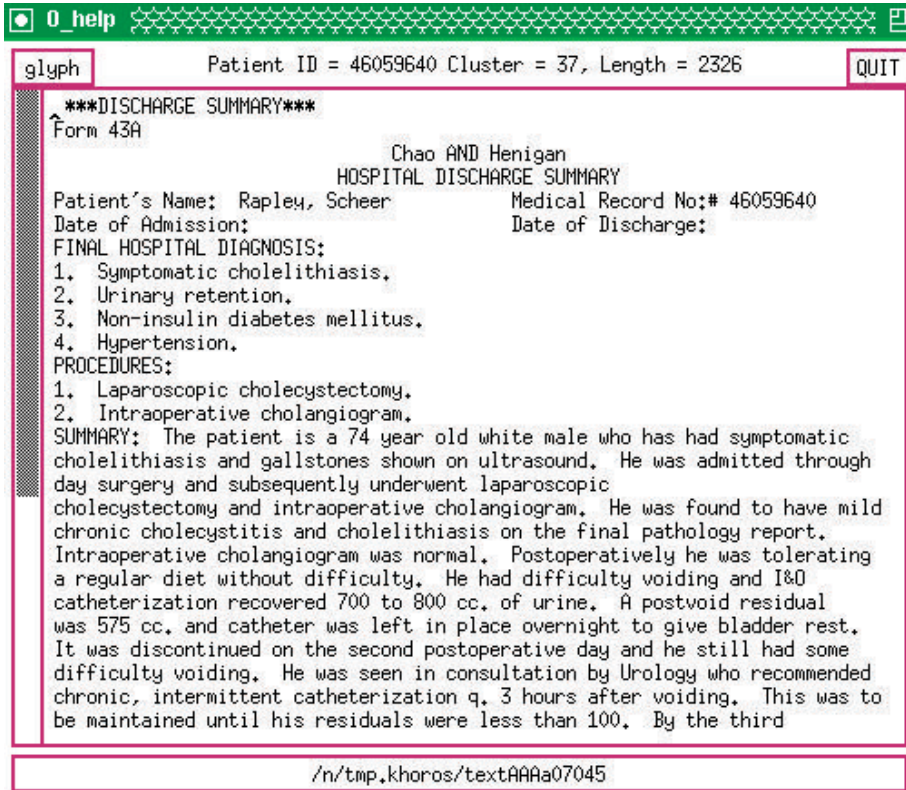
0_help

glyph

Patient ID = 46059640 Cluster = 37, Length = 2326

QUIT

***DISCHARGE SUMMARY***
Form 43A
Chao AND Henigan
HOSPITAL DISCHARGE SUMMARY
Patient's Name: Rapley, Scheer Medical Record No:# 46059640
Date of Admission: Date of Discharge:
FINAL HOSPITAL DIAGNOSIS:
1. Symptomatic cholelithiasis.
2. Urinary retention.
3. Non-insulin diabetes mellitus.
4. Hypertension.
PROCEDURES:
1. Laparoscopic cholecystectomy.
2. Intraoperative cholangiogram.
SUMMARY: The patient is a 74 year old white male who has had symptomatic cholelithiasis and gallstones shown on ultrasound. He was admitted through day surgery and subsequently underwent laparoscopic cholecystectomy and intraoperative cholangiogram. He was found to have mild chronic cholecystitis and cholelithiasis on the final pathology report. Intraoperative cholangiogram was normal. Postoperatively he was tolerating a regular diet without difficulty. He had difficulty voiding and I&O catheterization recovered 700 to 800 cc. of urine. A postvoid residual was 575 cc. and catheter was left in place overnight to give bladder rest. It was discontinued on the second postoperative day and he still had some difficulty voiding. He was seen in consultation by Urology who recommended chronic, intermittent catheterization q. 3 hours after voiding. This was to be maintained until his residuals were less than 100. By the third

/n/tmp.khoros/textAAAa07045